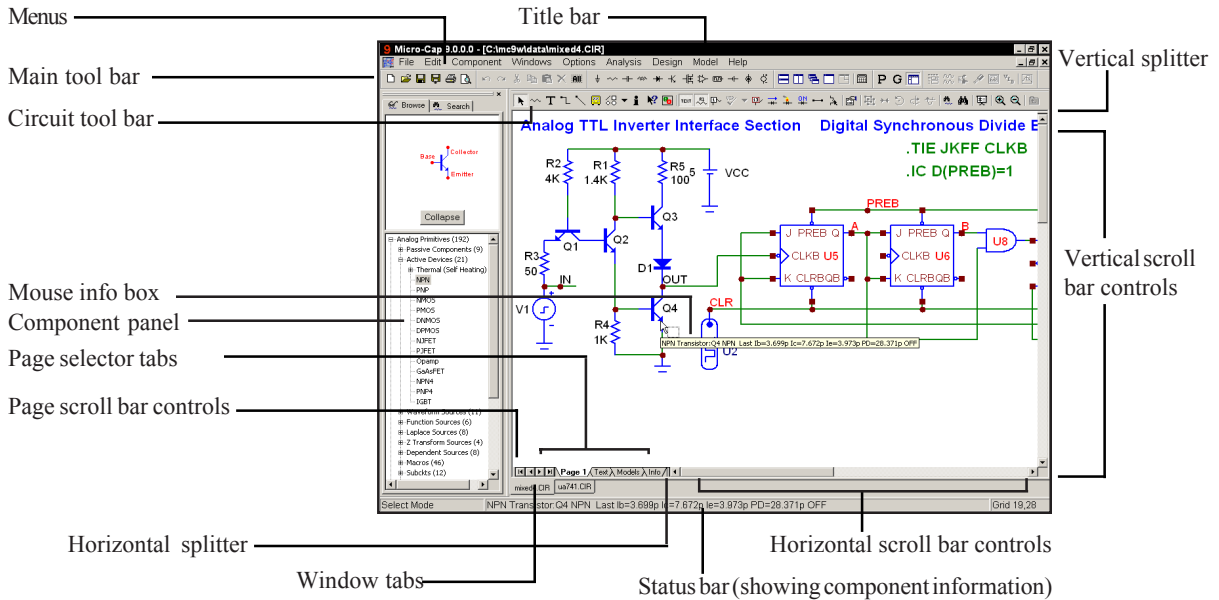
Menus

Title bar

Main tool bar

Vertical splitter

Circuit tool bar

Mouse info box

Component panel

Page selector tabs

Page scroll bar controls

Vertical scroll bar controls

Horizontal splitter

Horizontal scroll bar controls

Window tabs

Status bar (showing component information)

Micro-Cap 9.0.0.0 - [C:\mc9w\data\mixed4.CIR]

File Edit Component Windows Options Analysis Design Model Help

Browse Search

Base Collector Emitter

Collapse

Analog Primitives (192)
Passive Components (9)
Active Devices (21)
Thermal (Self Heating)
NPN
PNP
NMOS
PMOS
DNMOS
DPMOS
NJFET
PJFET
Opamp
GaAsFET
NPN4
PNP4
IGBT
Waveform Sources (11)
Function Sources (6)
Laplace Sources (8)
Z Transform Sources (4)
Dependent Sources (8)
Macros (46)
Subckts (12)

Analog TTL Inverter Interface Section

Digital Synchronous Divide B

.TIE JKFF CLKB

.IC D(PREB)=1

R2 4K R1 1.4K R5 100 5 VCC

Q3 Q1 Q2 R3 50 IN D1 OUT Q4 CLR V1 R4 1K U2

PREB A B

J PREB Q CLKB U5 K CLRBQB

J PREB Q CLKB U6 K CLRBQB

U8

NPN Transistor:Q4 NPN Last Ib=3.699p Ic=7.672p Ie=3.973p PD=28.371p OFF

Page 1 Text Models Info

mixed4.CIR ua741.CIR

Select Mode NPN Transistor:Q4 NPN Last Ib=3.699p Ic=7.672p Ie=3.973p PD=28.371p OFF Grid 19,28